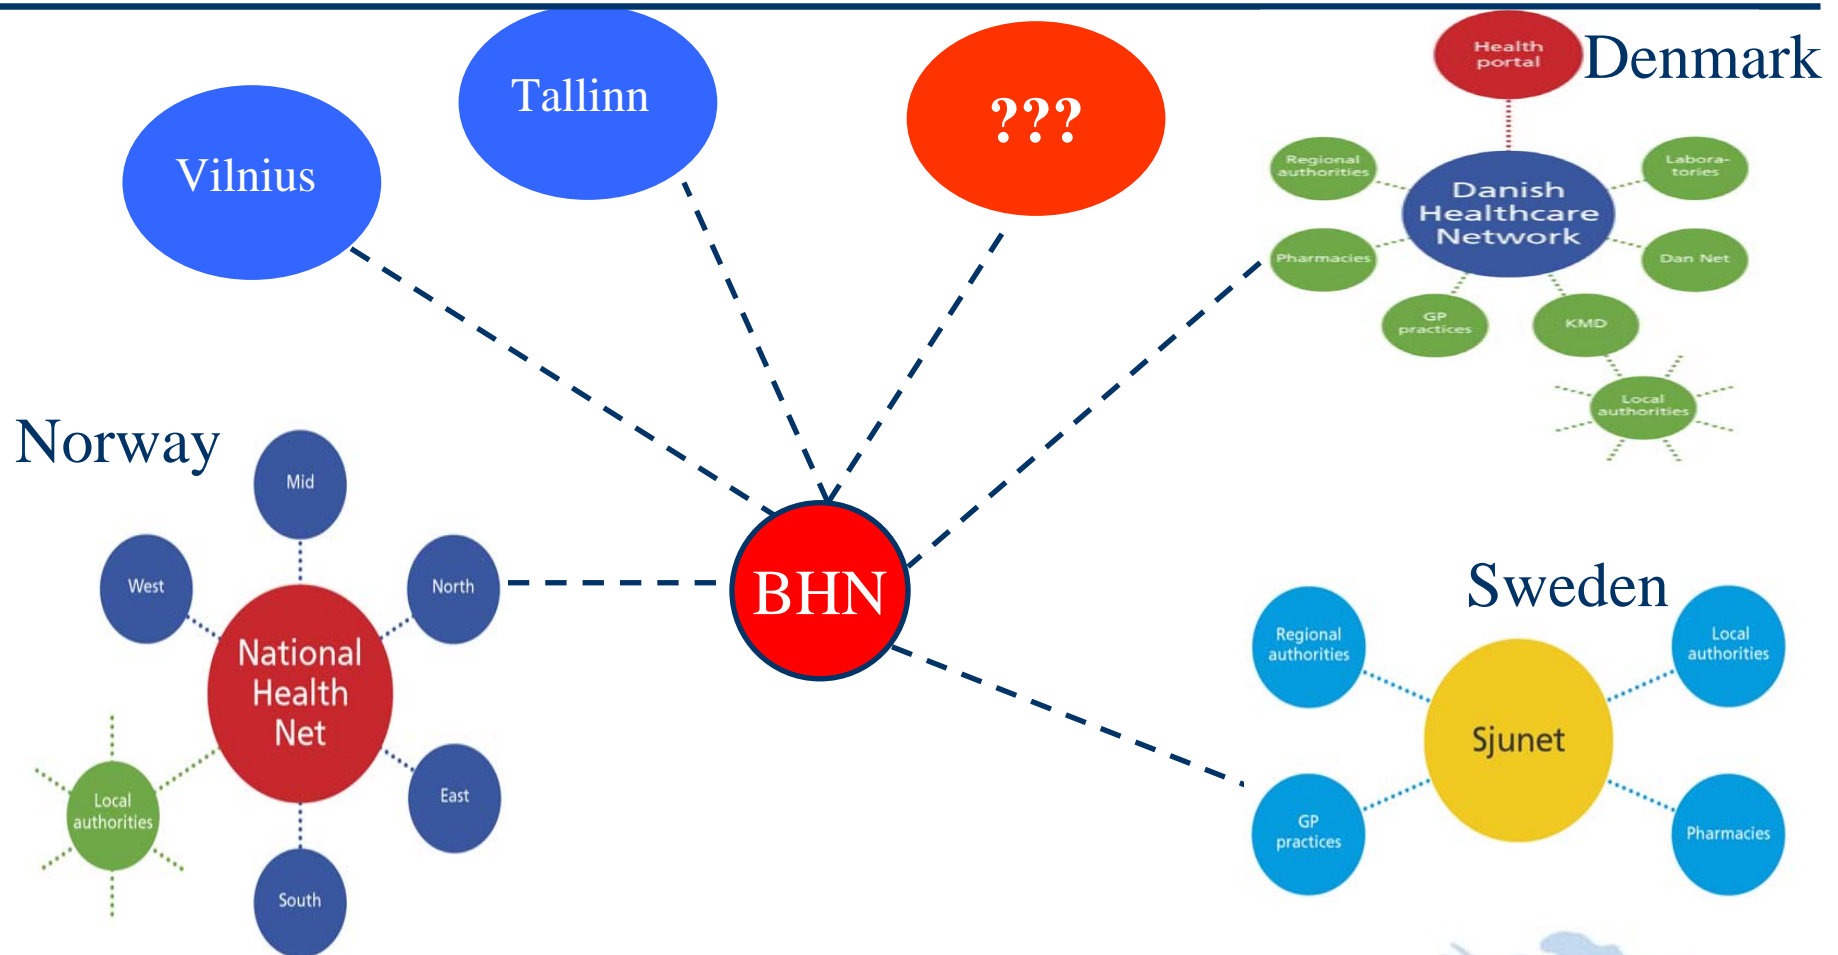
Vilnius

Tallinn

???

Health portal

Denmark

Regional authorities

Danish Healthcare Network

Labora-tories

Pharmacies

Dan Net

GP practices

KMD

Local authorities

Norway

Mid

West

North

National Health Net

Local authorities

East

South

BHN

Sweden

Regional authorities

Local authorities

Sjunet

GP practices

Pharmacies